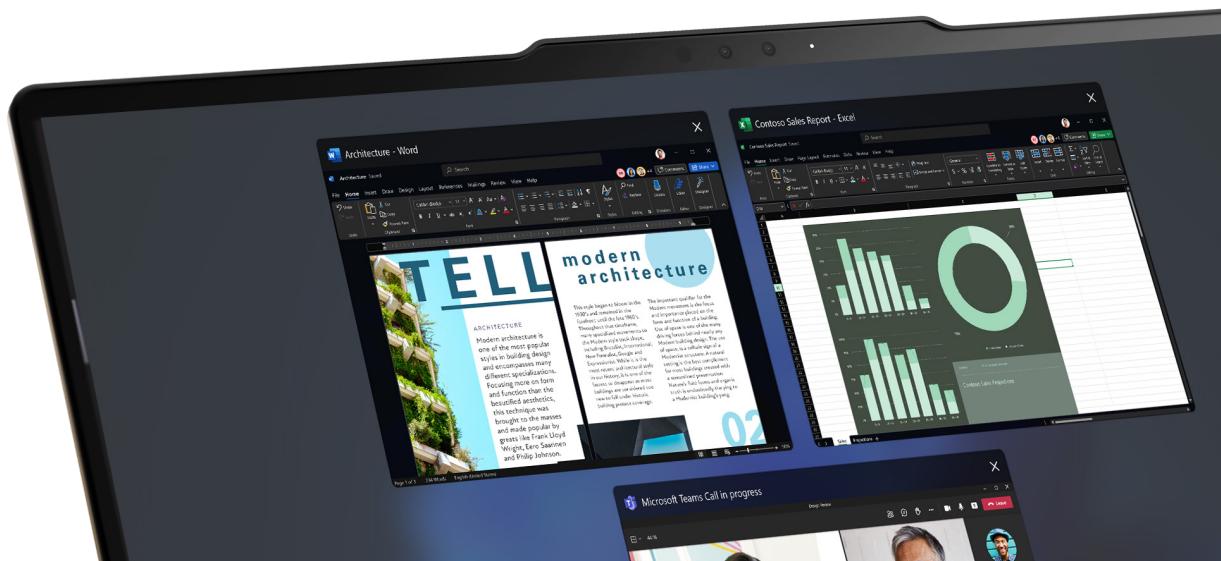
Architecture - Word

Architecture Saved

Search

File Home Insert Draw Design Layout References Mailings Review View Help

Comments Share

TELL

modern architecture

ARCHITECTURE

Modern architecture is one of the most popular styles in building design and encompasses many different specializations. Focusing more on form and function than the beautified aesthetics, this technique was brought to the masses and made popular by greats like Frank Lloyd Wright, Eero Saarinen and Philip Johnson.

02

Page 1 of 3 234 Words English (United States)

Contoso Sales Report - Excel

Contoso Sales Report Saved

File Home Insert Draw Page Layout Formulas Data Review View Help

Comments Share

Contoso Sales Report

Sales Projections

Microsoft Teams Call in progress

Design Review

44:16

Leave